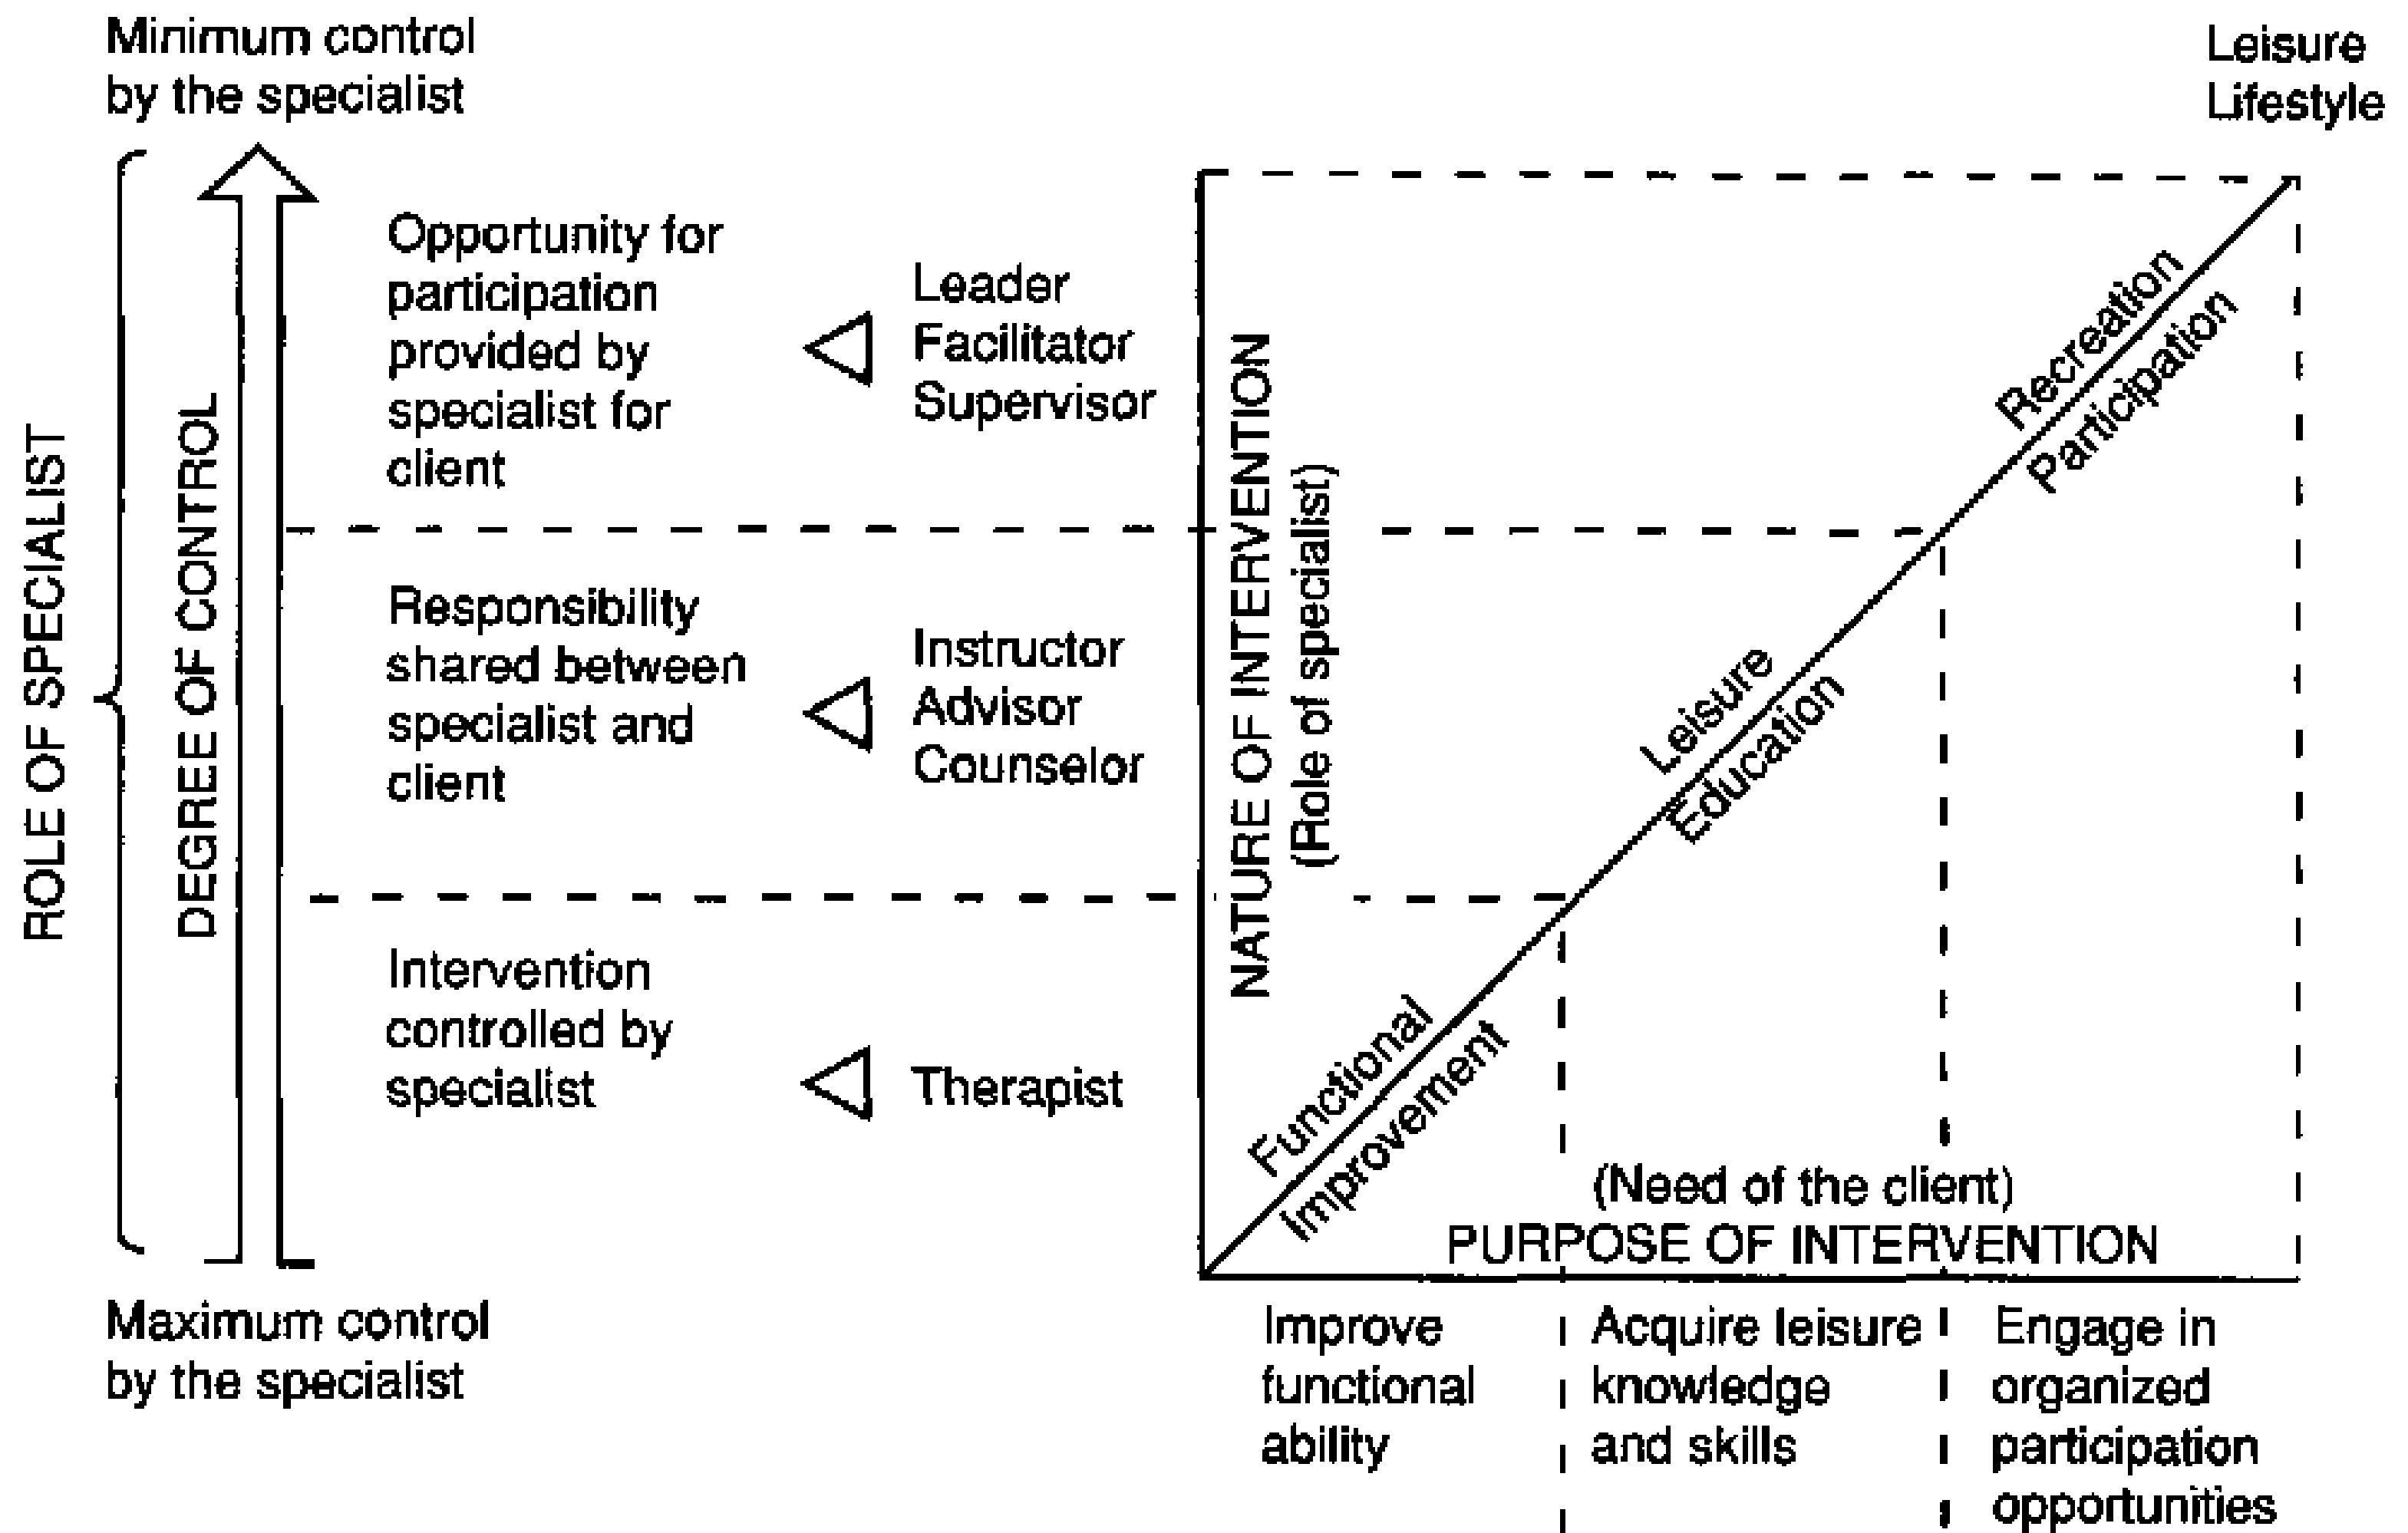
Minimum control by the specialist

Leisure Lifestyle

ROLE OF SPECIALIST

DEGREE OF CONTROL

Opportunity for participation provided by specialist for client

Leader
Facilitator
Supervisor

Responsibility shared between specialist and client

Instructor
Advisor
Counselor

Intervention controlled by specialist

Therapist

NATURE OF INTERVENTION (Role of specialist)

Recreation Participation

Leisure Education

Functional Improvement

(Need of the client)
PURPOSE OF INTERVENTION

Maximum control by the specialist

Improve functional ability

Acquire leisure knowledge and skills

Engage in organized participation opportunities